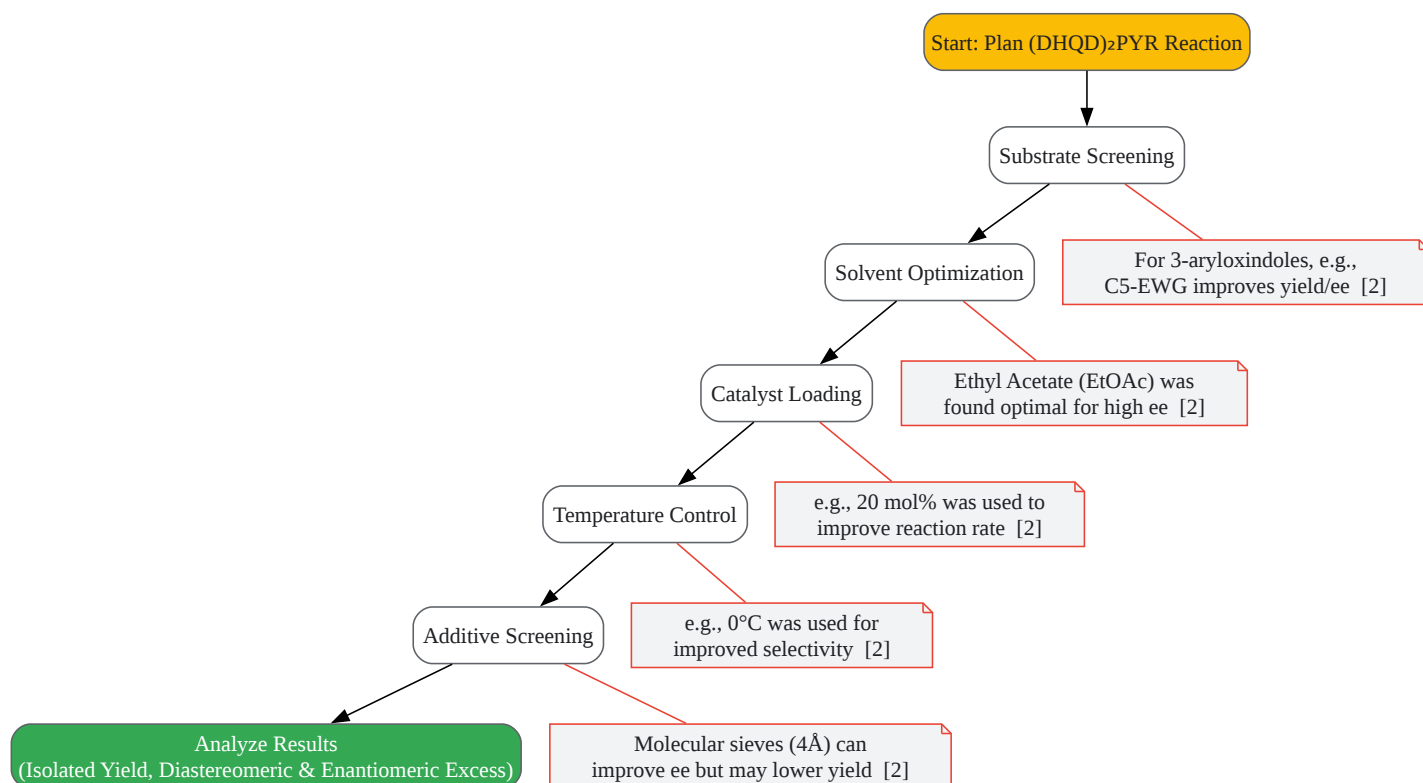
Start: Plan (DHQD)₂PYR Reaction

Substrate Screening

For 3-aryloxindoles, e.g., C5-EWG improves yield/ee [2]

Solvent Optimization

Ethyl Acetate (EtOAc) was found optimal for high ee [2]

Catalyst Loading

e.g., 20 mol% was used to improve reaction rate [2]

Temperature Control

e.g., 0°C was used for improved selectivity [2]

Additive Screening

Molecular sieves (4Å) can improve ee but may lower yield [2]

Analyze Results
(Isolated Yield, Diastereomeric & Enantiomeric Excess)